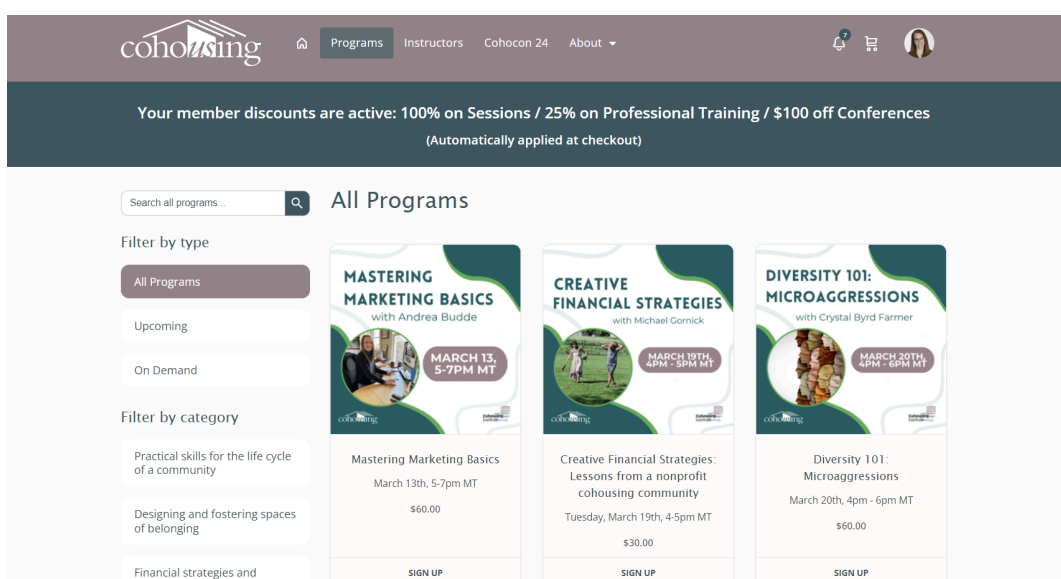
cohousing

Programs Instructors Cohocon 24 About

7

Your member discounts are active: 100% on Sessions / 25% on Professional Training / $100 off Conferences

(Automatically applied at checkout)

Search all programs...

Filter by type

All Programs

Upcoming

On Demand

Filter by category

Practical skills for the life cycle of a community

Designing and fostering spaces of belonging

Financial strategies and

All Programs

MASTERING MARKETING BASICS

with Andrea Budde

MARCH 13, 5-7PM MT

cohousing

Mastering Marketing Basics

March 13th, 5-7pm MT

$60.00

SIGN UP

CREATIVE FINANCIAL STRATEGIES

with Michael Gornick

MARCH 19TH, 4PM - 5PM MT

cohousing

Creative Financial Strategies: Lessons from a nonprofit cohousing community

Tuesday, March 19th, 4-5pm MT

$30.00

SIGN UP

DIVERSITY 101: MICROAGGRESSIONS

with Crystal Byrd Farmer

MARCH 20TH, 4PM - 6PM MT

cohousing

Diversity 101: Microaggressions

March 20th, 4pm - 6pm MT

$60.00

SIGN UP